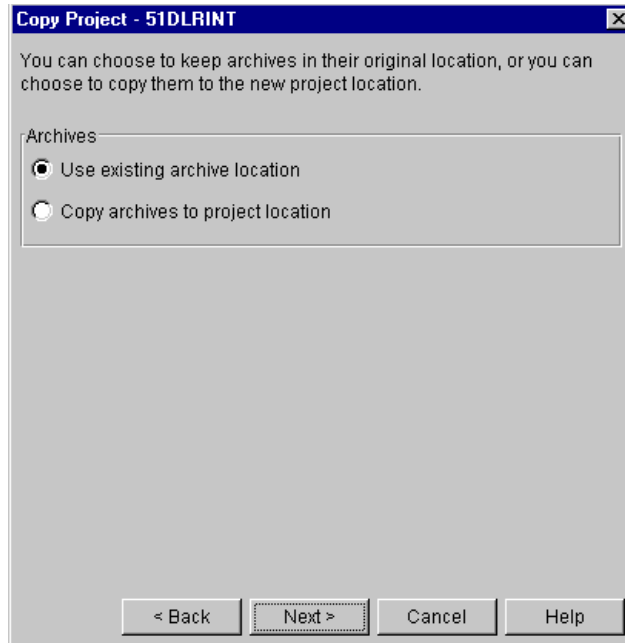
Copy Project - 51DLRINT

You can choose to keep archives in their original location, or you can choose to copy them to the new project location.

Archives

Use existing archive location

Copy archives to project location

< Back

Next >

Cancel

Help